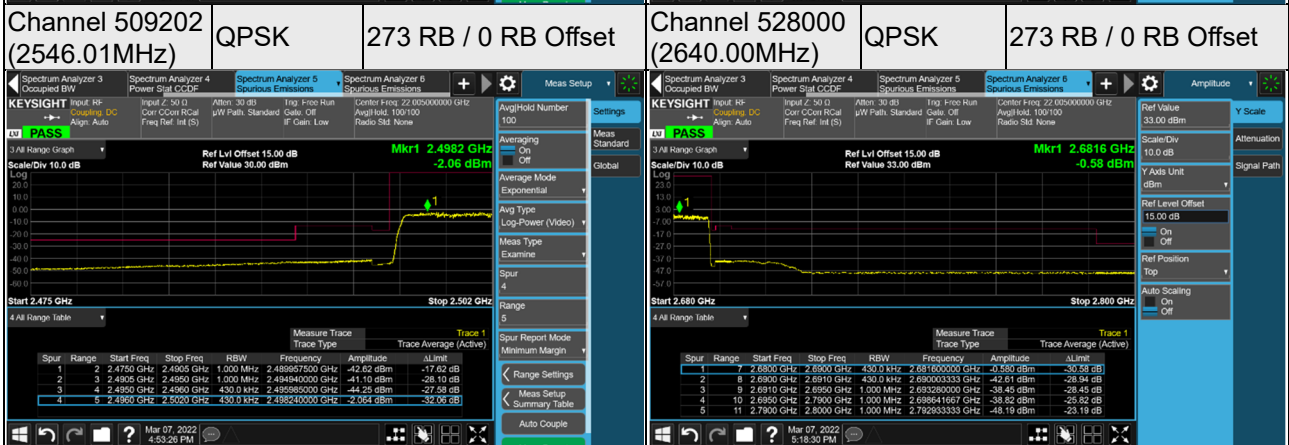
| Channel 509202 (2546.01MHz) | QPSK | 273 RB / 0 RB Offset | Channel 528000 (2640.00MHz) | QPSK | 273 RB / 0 RB Offset |
|---|---|---|---|---|---|

Spectrum Analyzer 3 Occupied BW | Spectrum Analyzer 4 Power Stat CCDF | Spectrum Analyzer 5 Spurious Emissions | Spectrum Analyzer 6 Spurious Emissions | Meas Setup

KEYSIGHT Input: RF Coupling: DC Align: Auto | Input Z: 50 Ω Corr CCorr RCal Freq Ref: Int (S) | Atten: 30 dB µW Path: Standard | Trig: Free Run Gate: Off IF Gain: Low | Center Freq: 22.005000000 GHz Avg|Hold: 100/100 Radio Std: None

PASS

3 All Range Graph
Scale/Div 10.0 dB
Log
Ref Lvl Offset 15.00 dB
Ref Value 30.00 dBm
Mkr1 2.4982 GHz
-2.06 dBm

20.0 10.0 0.00 -10.0 -20.0 -30.0 -40.0 -50.0 -60.0

Start 2.475 GHz Stop 2.502 GHz

4 All Range Table
Measure Trace Trace 1
Trace Type Trace Average (Active)

| Spur | Range | Start Freq | Stop Freq | RBW | Frequency | Amplitude | ΔLimit |
|---|---|---|---|---|---|---|---|
| 1 | 2 | 2.4750 GHz | 2.4905 GHz | 1.000 MHz | 2.489957500 GHz | -42.62 dBm | -17.62 dB |
| 2 | 3 | 2.4905 GHz | 2.4950 GHz | 1.000 MHz | 2.494940000 GHz | -41.10 dBm | -28.10 dB |
| 3 | 4 | 2.4950 GHz | 2.4960 GHz | 430.0 kHz | 2.495985000 GHz | -44.25 dBm | -27.58 dB |
| 4 | 5 | 2.4960 GHz | 2.5020 GHz | 430.0 kHz | 2.498240000 GHz | -2.064 dBm | -32.06 dB |

Avg|Hold Number 100
Averaging On Off
Average Mode Exponential
Avg Type Log-Power (Video)
Meas Type Examine
Spur 4
Range 5
Spur Report Mode Minimum Margin
Range Settings
Meas Setup Summary Table
Auto Couple
Settings
Meas Standard
Global

Mar 07, 2022 4:53:26 PM

Spectrum Analyzer 3 Occupied BW | Spectrum Analyzer 4 Power Stat CCDF | Spectrum Analyzer 5 Spurious Emissions | Spectrum Analyzer 6 Spurious Emissions | Amplitude

KEYSIGHT Input: RF Coupling: DC Align: Auto | Input Z: 50 Ω Corr CCorr RCal Freq Ref: Int (S) | Atten: 30 dB µW Path: Standard | Trig: Free Run Gate: Off IF Gain: Low | Center Freq: 22.005000000 GHz Avg|Hold: 100/100 Radio Std: None

PASS

3 All Range Graph
Scale/Div 10.0 dB
Log
Ref Lvl Offset 15.00 dB
Ref Value 33.00 dBm
Mkr1 2.6816 GHz
-0.58 dBm

23.0 13.0 3.00 -7.00 -17.0 -27.0 -37.0 -47.0 -57.0

Start 2.680 GHz Stop 2.800 GHz

4 All Range Table
Measure Trace Trace 1
Trace Type Trace Average (Active)

| Spur | Range | Start Freq | Stop Freq | RBW | Frequency | Amplitude | ΔLimit |
|---|---|---|---|---|---|---|---|
| 1 | 7 | 2.6800 GHz | 2.6900 GHz | 430.0 kHz | 2.681600000 GHz | -0.580 dBm | -30.58 dB |
| 2 | 8 | 2.6900 GHz | 2.6910 GHz | 430.0 kHz | 2.690003333 GHz | -42.61 dBm | -28.94 dB |
| 3 | 9 | 2.6910 GHz | 2.6950 GHz | 1.000 MHz | 2.693280000 GHz | -38.45 dBm | -28.45 dB |
| 4 | 10 | 2.6950 GHz | 2.7900 GHz | 1.000 MHz | 2.698641667 GHz | -38.82 dBm | -25.82 dB |
| 5 | 11 | 2.7900 GHz | 2.8000 GHz | 1.000 MHz | 2.792933333 GHz | -48.19 dBm | -23.19 dB |

Ref Value 33.00 dBm
Scale/Div 10.0 dB
Y Axis Unit dBm
Ref Level Offset 15.00 dB On Off
Ref Position Top
Auto Scaling On Off
Y Scale
Attenuation
Signal Path

Mar 07, 2022 5:18:30 PM